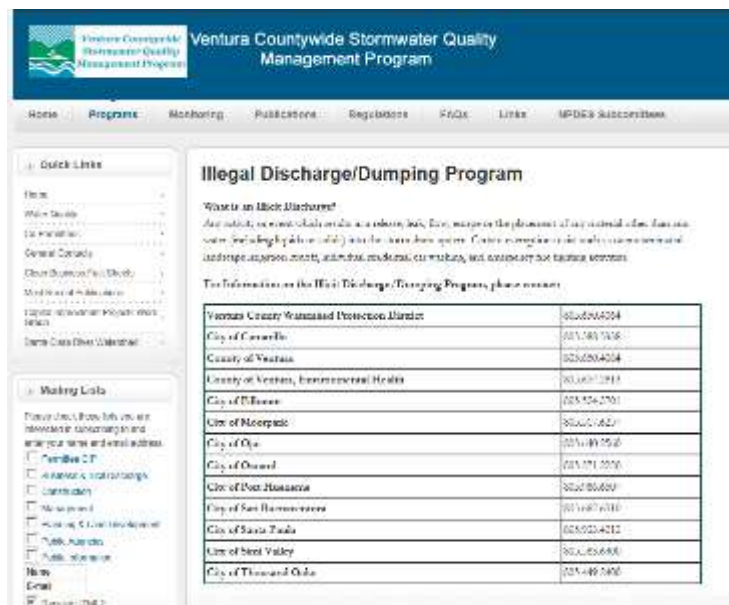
Ventura Countywide Stormwater Quality Management Program

Ventura Countywide Stormwater Quality Management Program

Home Programs Monitoring Publications Regulations FAQs Links NPDES Subcommittees

Quick Links

Home
Water Quality
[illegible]
General Contacts
Clean Business Fact Sheets
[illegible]
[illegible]
Santa Clara River Watershed

Mailing Lists

Please check those lists you are interested in subscribing to and enter your name and email address.
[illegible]
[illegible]
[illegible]
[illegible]
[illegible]
Public Agencies
Public Information
Name
Email
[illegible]

Illegal Discharge/Dumping Program

What is an Illicit Discharge?
Any activity or event which results in a release, leak, flow, escape or the placement of any material other than rain water (including liquids or solids) into the storm drain system. Common exemptions include: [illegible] landscape irrigation runoff, individual residential car washing, and emergency fire fighting activities.

For Information on the Illicit Discharge/Dumping Program, please contact:

| Ventura County Watershed Protection District | 805.650.4064 |
|---|---|
| City of Camarillo | 805.388.5338 |
| County of Ventura | 805.650.4064 |
| County of Ventura, Environmental Health | 805.654.2813 |
| City of Fillmore | 805.524.3701 |
| City of Moorpark | 805.517.6257 |
| City of Ojai | 805.640.2560 |
| City of Oxnard | 805.271.2200 |
| City of Port Hueneme | 805.986.6500 |
| City of San Buenaventura | 805.667.6500 |
| City of Santa Paula | 805.933.4212 |
| City of Simi Valley | 805.583.6400 |
| City of Thousand Oaks | 805.449.2400 |